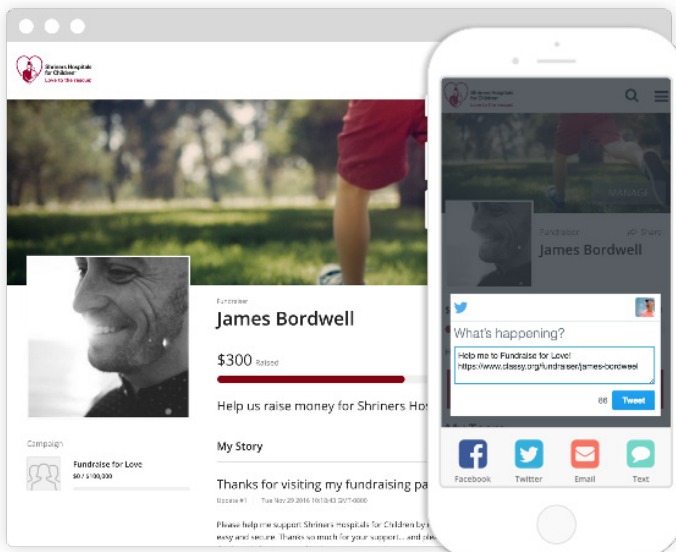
Shriners Hospitals for Children
Love to the rescue

Fundraiser
James Bordwell

$300 Raised

Help us raise money for Shriners Hos

Campaign
Fundraise for Love
$0 / $100,000

My Story

Thanks for visiting my fundraising pa

Update #1 | Tue Nov 29 2016 10:10:43 GMT-0800

Please help me support Shriners Hospitals for Children by easy and secure. Thanks so much for your support... and ple

MANAGE
Fundraiser
Share
James Bordwell

What's happening?
Help me to Fundraise for Love! https://www.classy.org/fundraiser/james-bordwell
88 Tweet

Facebook
Twitter
Email
Text